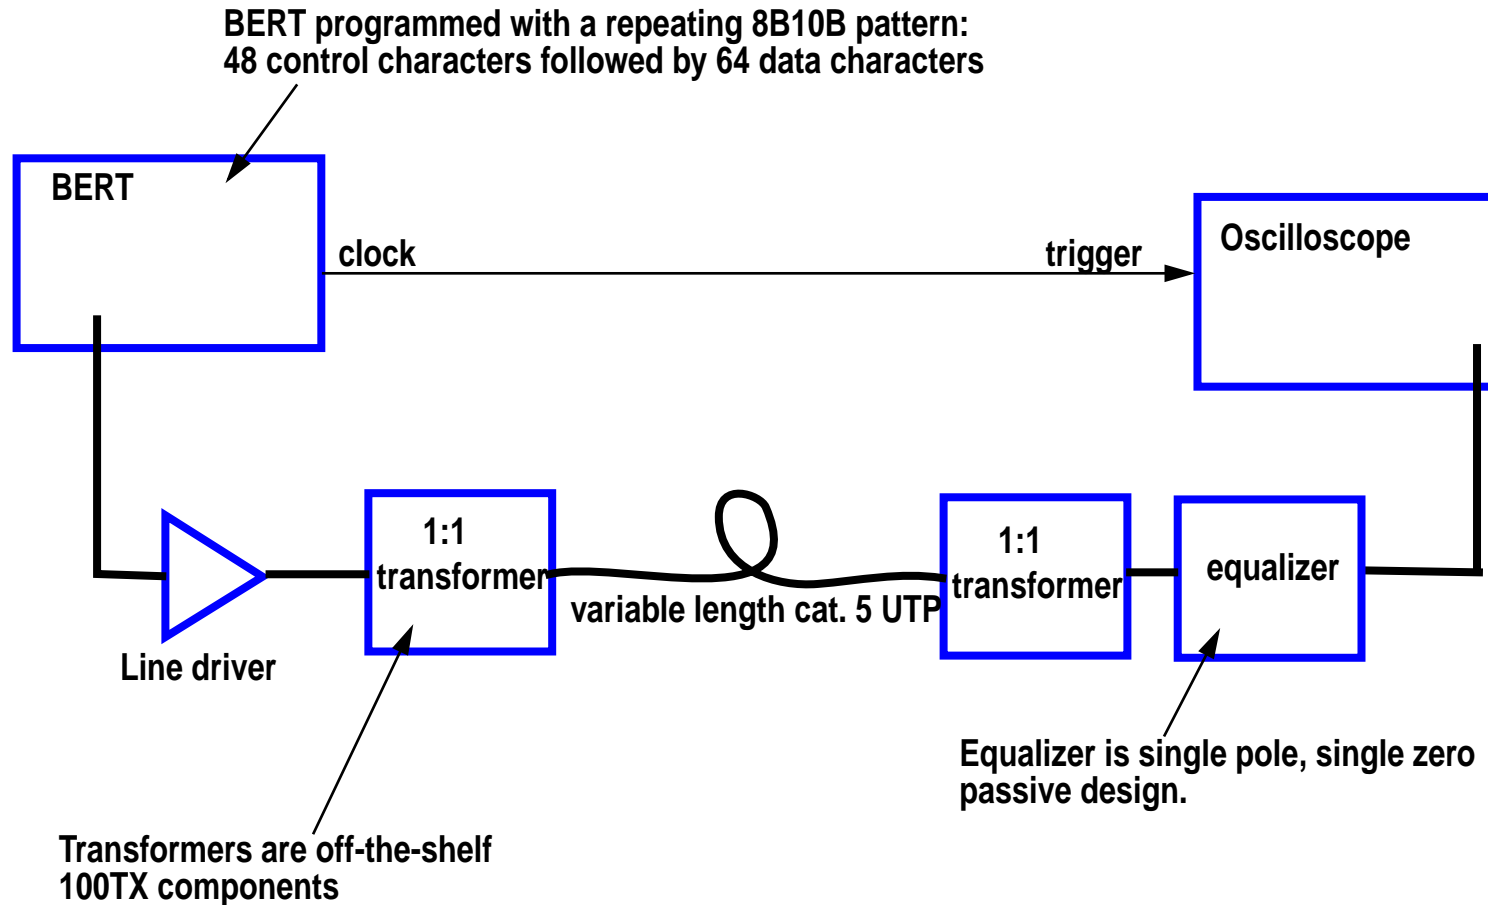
BERT programmed with a repeating 8B10B pattern:
48 control characters followed by 64 data characters

BERT

clock

trigger

Oscilloscope

1:1
transformer

variable length cat. 5 UTP

1:1
transformer

equalizer

Line driver

Equalizer is single pole, single zero
passive design.

Transformers are off-the-shelf
100TX components